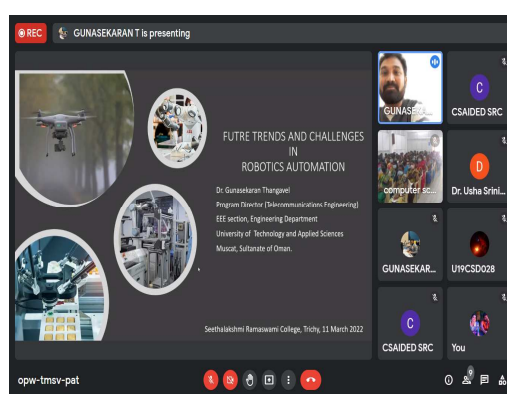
REC GUNASEKARAN T is presenting

FUTRE TRENDS AND CHALLENGES
IN
ROBOTICS AUTOMATION

Dr. Gunasekaran Thangavel
Program Director (Telecommunications Engineering)
EEE section, Engineering Department
University of Technology and Applied Sciences
Muscat, Sultanate of Oman.

Seethalakshmi Ramaswami College, Trichy, 11 March 2022

GUNASEK...
C
CSAIDED SRC
computer sc...
D
Dr. Usha Srini...
GUNASEKAR...
U19CSD028
C
CSAIDED SRC
You

opw-tmsv-pat